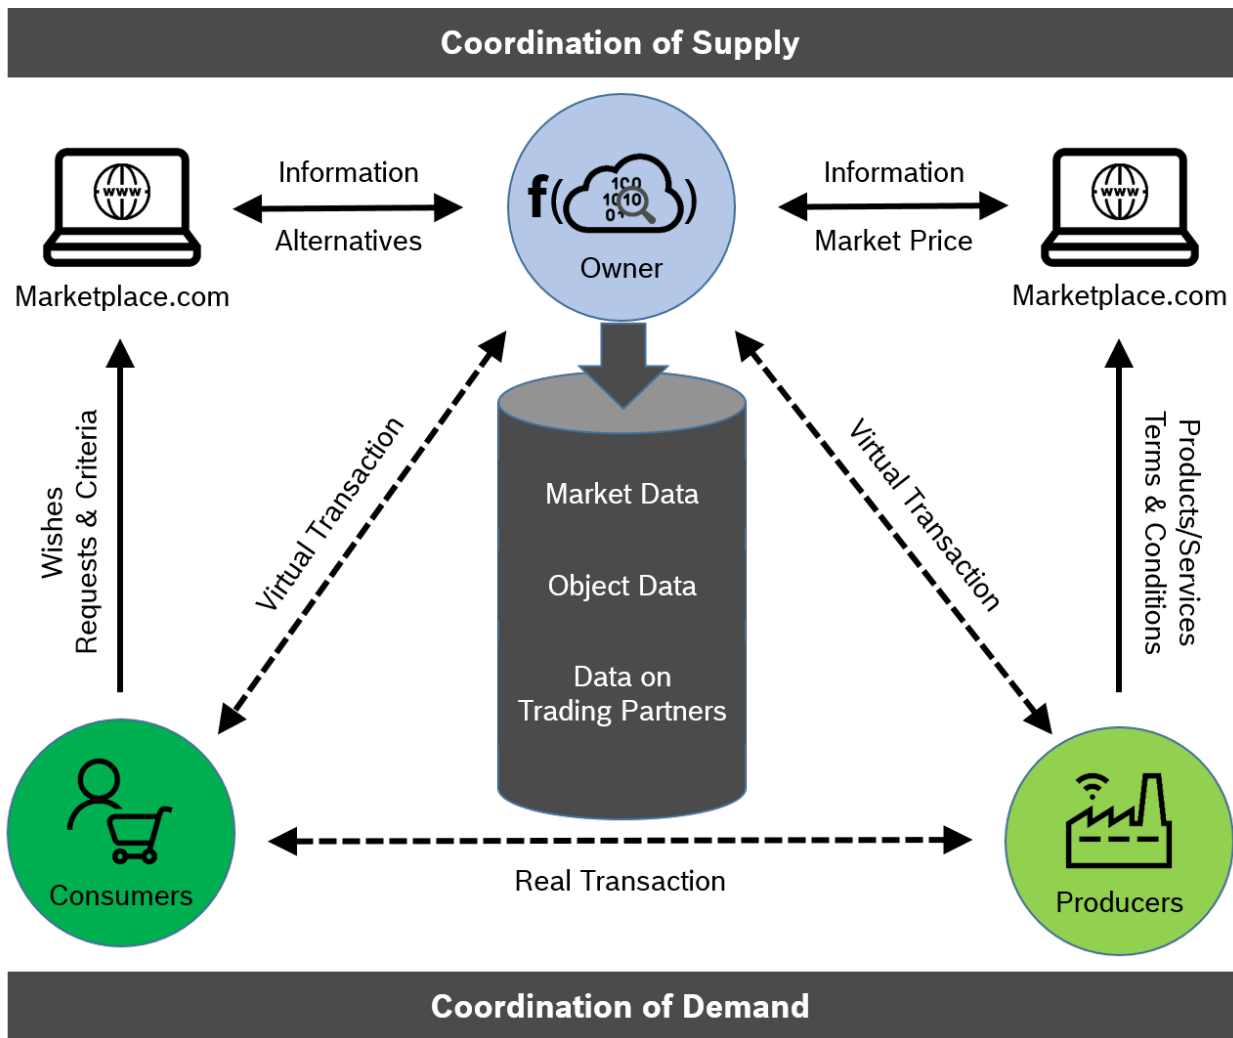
Coordination of Supply

www

Information

Alternatives

Marketplace.com

f( 100 1010 01 )

Owner

Information

Market Price

www

Marketplace.com

Wishes
Requests & Criteria

Virtual Transaction

Market Data

Object Data

Data on Trading Partners

Virtual Transaction

Products/Services
Terms & Conditions

Consumers

Real Transaction

Producers

Coordination of Demand